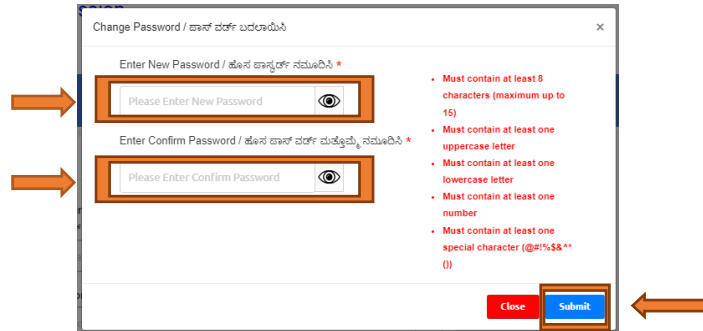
Change Password / ಪಾಸ್ ವರ್ಡ್ ಬದಲಾಯಿಸಿ

×

Enter New Password / ಹೊಸ ಪಾಸ್ವರ್ಡ್ ನಮೂದಿಸಿ *

Please Enter New Password

Enter Confirm Password / ಹೊಸ ಪಾಸ್ ವರ್ಡ್ ಮತ್ತೊಮ್ಮೆ ನಮೂದಿಸಿ *

Please Enter Confirm Password

- Must contain at least 8 characters (maximum up to 15)
- Must contain at least one uppercase letter
- Must contain at least one lowercase letter
- Must contain at least one number
- Must contain at least one special character (@#!%$&^*())

Close

Submit